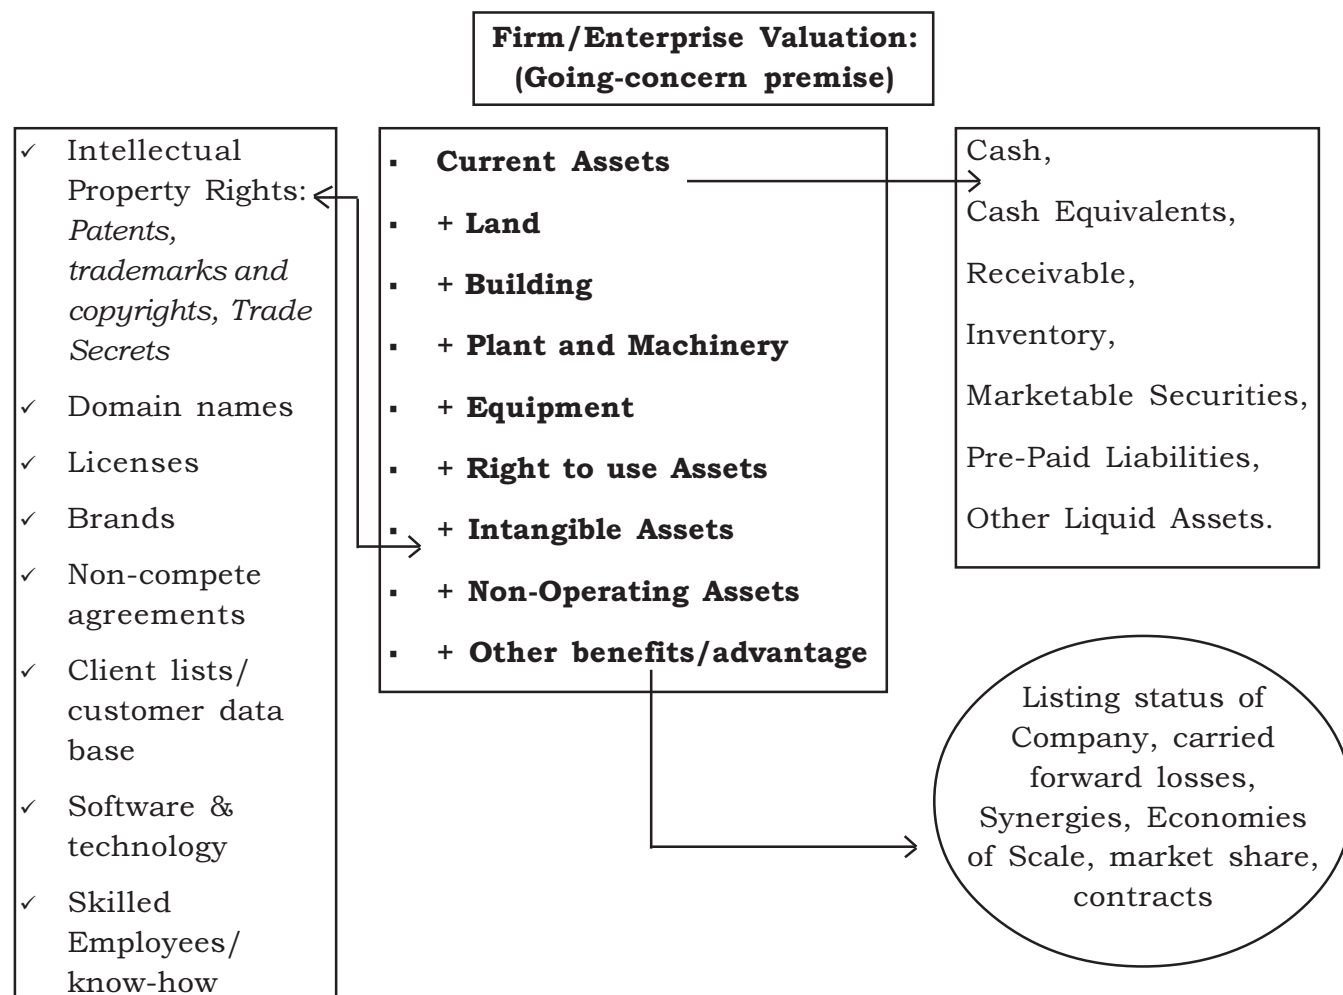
Firm/Enterprise Valuation:
(Going-concern premise)

- Intellectual Property Rights: *Patents, trademarks and copyrights, Trade Secrets*
- Domain names
- Licenses
- Brands
- Non-compete agreements
- Client lists/ customer data base
- Software & technology
- Skilled Employees/ know-how

- Current Assets
- + Land
- + Building
- + Plant and Machinery
- + Equipment
- + Right to use Assets
- + Intangible Assets
- + Non-Operating Assets
- + Other benefits/advantage

Cash,
Cash Equivalents,
Receivable,
Inventory,
Marketable Securities,
Pre-Paid Liabilities,
Other Liquid Assets.

Listing status of Company, carried forward losses, Synergies, Economies of Scale, market share, contracts